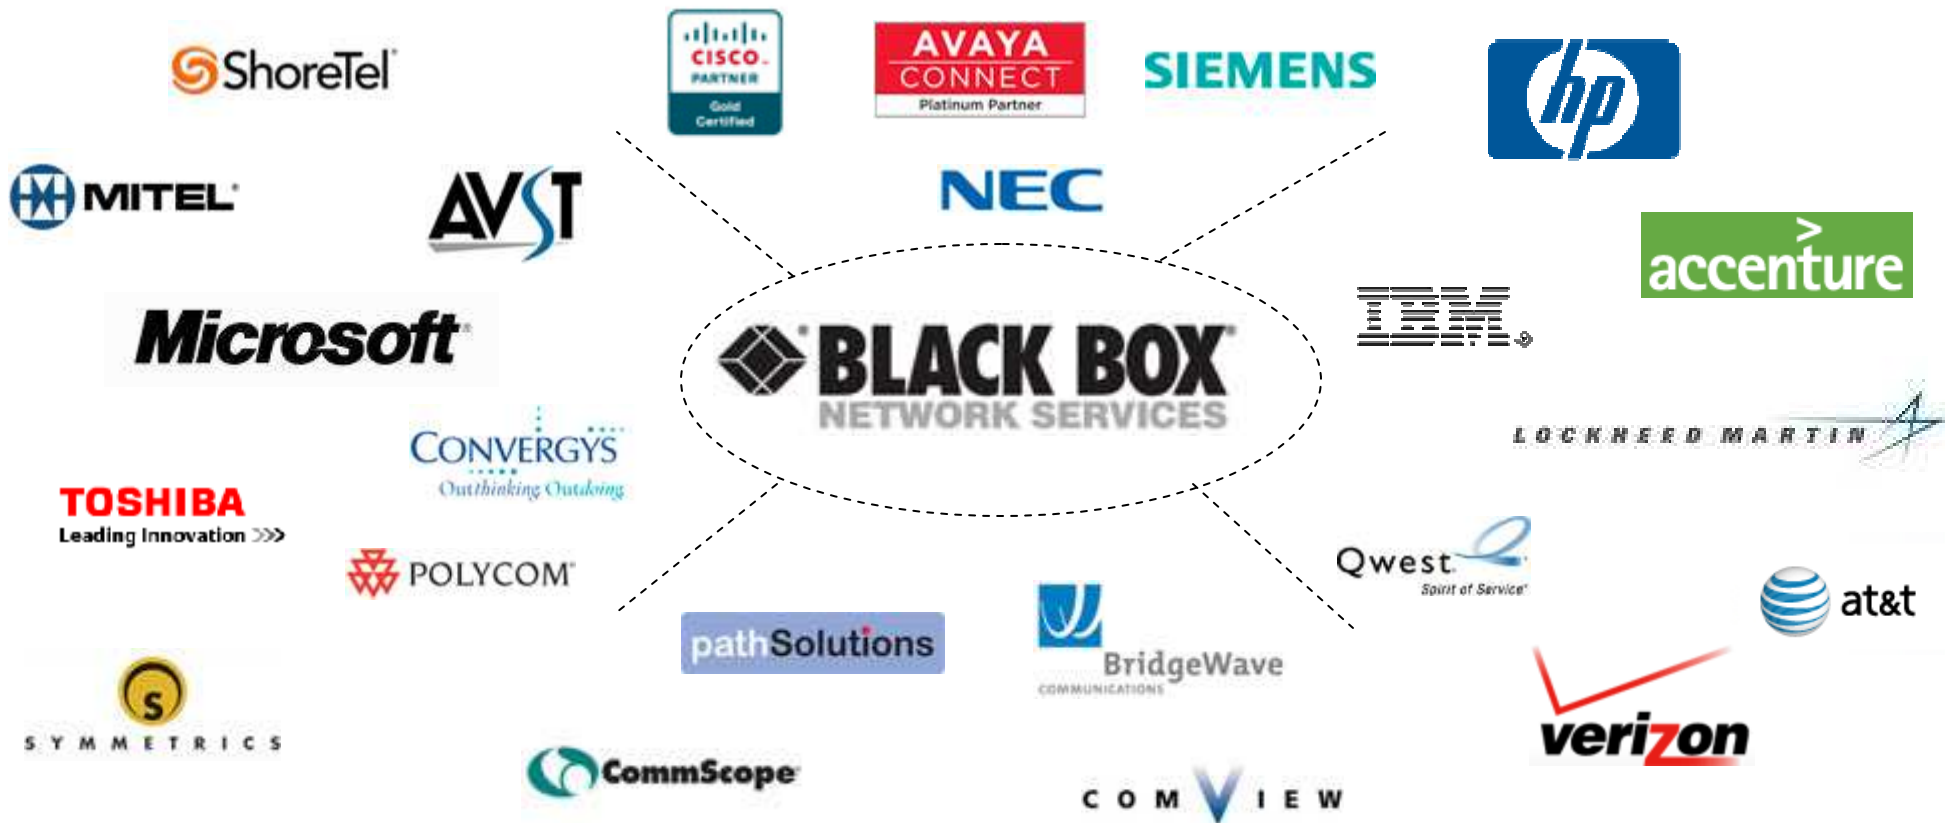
ShoreTel

CISCO PARTNER Gold Certified

AVAYA CONNECT Platinum Partner

SIEMENS

hp

MITEL

AVST

NEC

accenture

Microsoft

BLACK BOX NETWORK SERVICES

IBM

LOCKHEED MARTIN

CONVERGYS Outthinking Outdoing

TOSHIBA Leading Innovation >>>

POLYCOM

Qwest Spirit of Service

at&t

pathSolutions

BridgeWave COMMUNICATIONS

verizon

SYMMETRICS

CommScope

COMVIEW